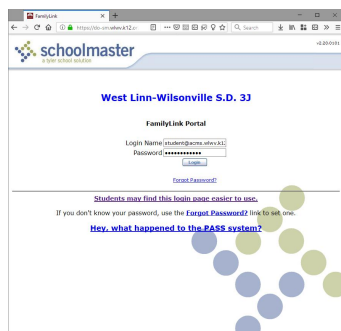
FamilyLink
https://sis-wv.wlwv.k12.o
Search
schoolmaster
a tyler school solution
v2.20.0101

West Linn-Wilsonville S.D. 3J

FamilyLink Portal

Login Name student@acme.wlwv.k12
Password ••••••••••••
Login

Forgot Password?

Students may find this login page easier to use.

If you don't know your password, use the Forgot Password? link to set one.

Hey, what happened to the PASS system?